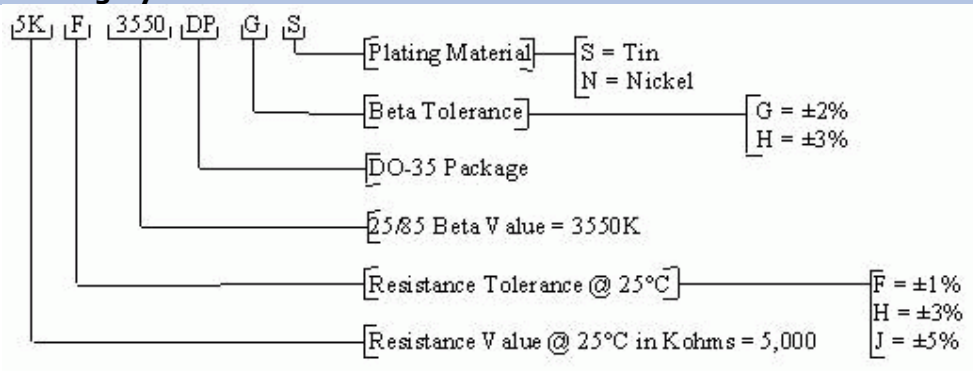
5K F 3550 DP G S

Plating Material
S = Tin
N = Nickel

Beta Tolerance
G = ±2%
H = ±3%

DO-35 Package

25/85 Beta Value = 3550K

Resistance Tolerance @ 25°C
F = ±1%
H = ±3%
J = ±5%

Resistance Value @ 25°C in Kohms = 5,000